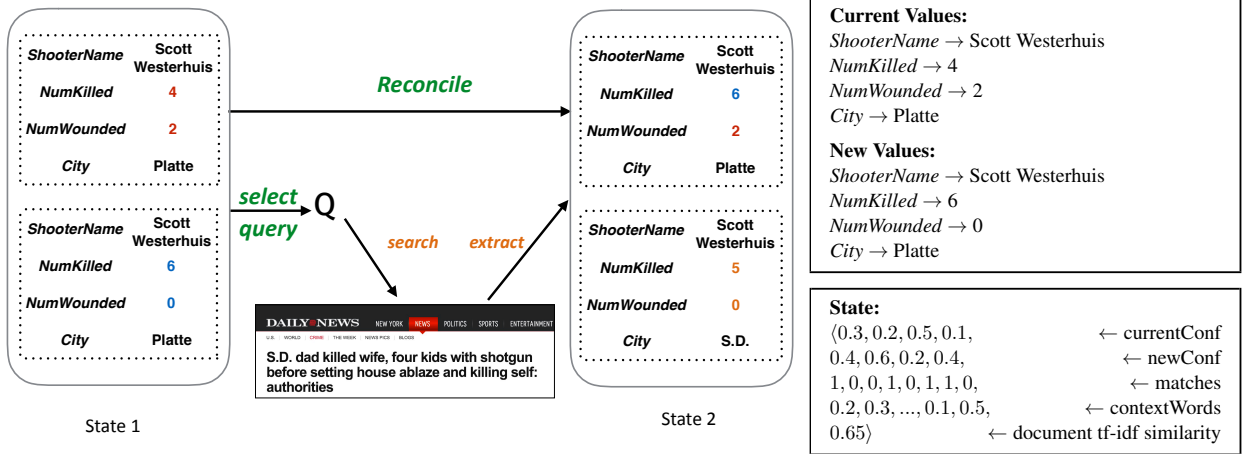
| ShooterName | Scott Westerhuis |
|---|---|
| NumKilled | 4 |
| NumWounded | 2 |
| City | Platte |

| ShooterName | Scott Westerhuis |
|---|---|
| NumKilled | 6 |
| NumWounded | 0 |
| City | Platte |

State 1

Reconcile

select query

Q

search

extract

DAILY NEWS NEW YORK NEWS POLITICS SPORTS ENTERTAINMENT
U.S. WORLD CRIME THE WEEK NEWS PICS BLOGS
S.D. dad killed wife, four kids with shotgun before setting house ablaze and killing self: authorities

| ShooterName | Scott Westerhuis |
|---|---|
| NumKilled | 6 |
| NumWounded | 2 |
| City | Platte |

| ShooterName | Scott Westerhuis |
|---|---|
| NumKilled | 5 |
| NumWounded | 0 |
| City | S.D. |

State 2

**Current Values:**
*ShooterName* → Scott Westerhuis
*NumKilled* → 4
*NumWounded* → 2
*City* → Platte

**New Values:**
*ShooterName* → Scott Westerhuis
*NumKilled* → 6
*NumWounded* → 0
*City* → Platte

**State:**
$\langle 0.3, 0.2, 0.5, 0.1,$ ← currentConf
$0.4, 0.6, 0.2, 0.4,$ ← newConf
$1, 0, 0, 1, 0, 1, 1, 0,$ ← matches
$0.2, 0.3, ..., 0.1, 0.5,$ ← contextWords
$0.65\rangle$ ← document tf-idf similarity